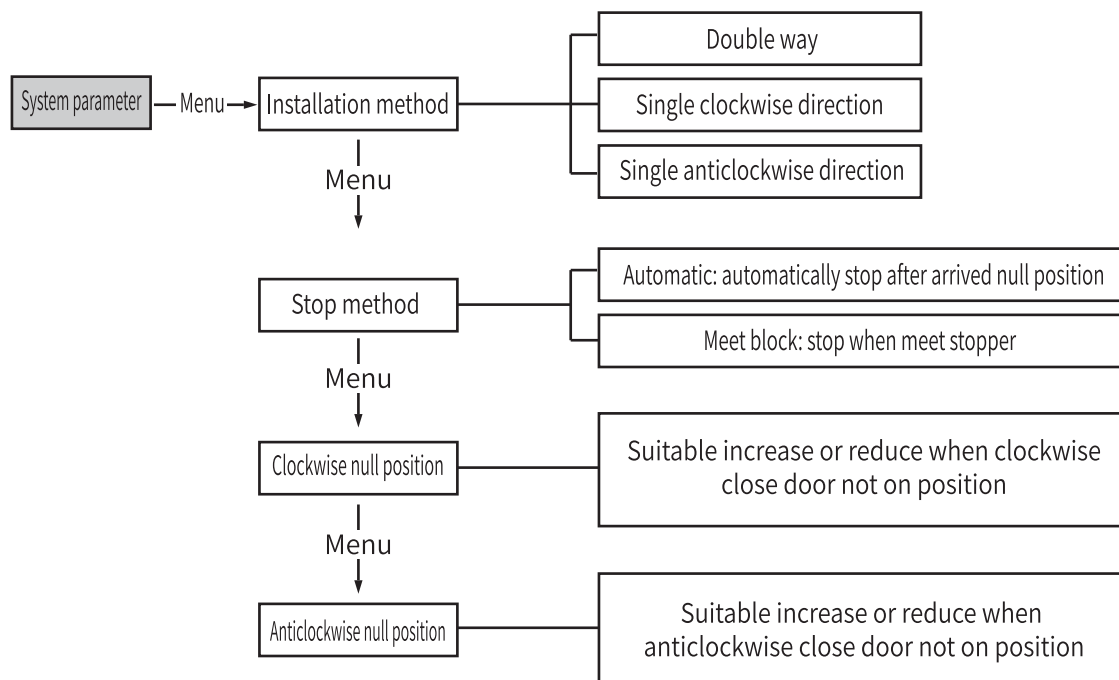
System parameter — Menu → Installation method

Double way

Single clockwise direction

Single anticlockwise direction

Menu

Stop method

Automatic: automatically stop after arrived null position

Meet block: stop when meet stopper

Menu

Clockwise null position

Suitable increase or reduce when clockwise close door not on position

Menu

Anticlockwise null position

Suitable increase or reduce when anticlockwise close door not on position